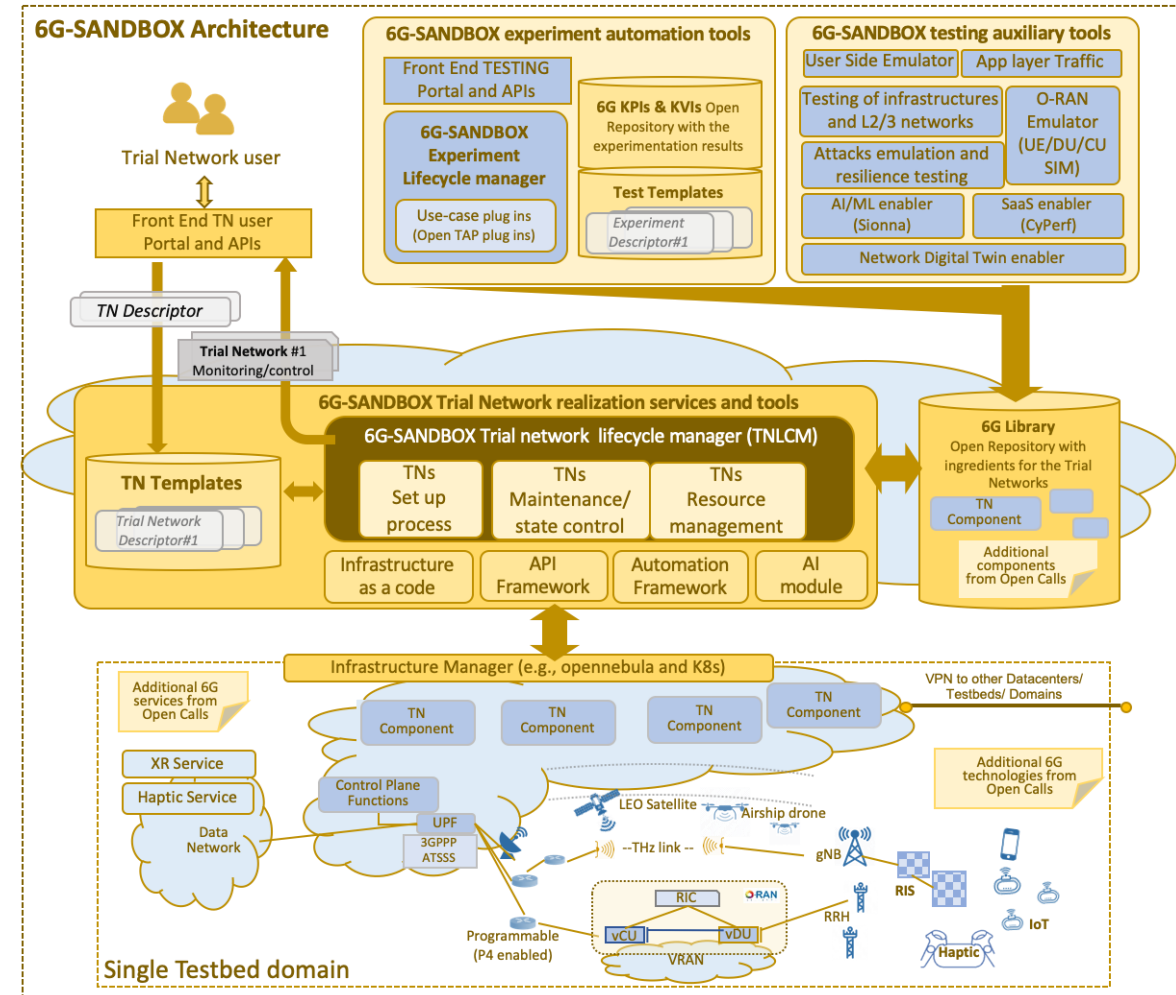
6G-SANDBOX Architecture

6G-SANDBOX experiment automation tools

Front End TESTING Portal and APIs

6G-SANDBOX Experiment Lifecycle manager

Use-case plug ins (Open TAP plug ins)

6G KPIs & KVIs Open Repository with the experimentation results

Test Templates

Experiment Descriptor#1

6G-SANDBOX testing auxiliary tools

User Side Emulator

App layer Traffic

Testing of infrastructures and L2/3 networks

O-RAN Emulator (UE/DU/CU SIM)

Attacks emulation and resilience testing

AI/ML enabler (Sionna)

SaaS enabler (CyPerf)

Network Digital Twin enabler

Trial Network user

Front End TN user Portal and APIs

TN Descriptor

Trial Network #1 Monitoring/control

6G-SANDBOX Trial Network realization services and tools

6G-SANDBOX Trial network lifecycle manager (TNLCM)

TN Templates

Trial Network Descriptor#1

TNs Set up process

TNs Maintenance/ state control

TNs Resource management

Infrastructure as a code

API Framework

Automation Framework

AI module

6G Library

Open Repository with ingredients for the Trial Networks

TN Component

Additional components from Open Calls

Infrastructure Manager (e.g., opennebula and K8s)

Additional 6G services from Open Calls

VPN to other Datacenters/ Testbeds/ Domains

TN Component

TN Component

TN Component

TN Component

XR Service

Haptic Service

Data Network

Control Plane Functions

UPF

3GPPP ATSSS

Additional 6G technologies from Open Calls

LEO Satellite

Airship drone

--THz link --

gNB

RIS

RIC

O-RAN

RRH

vCU

vDU

VRAN

Programmable (P4 enabled)

IoT

Haptic

Single Testbed domain